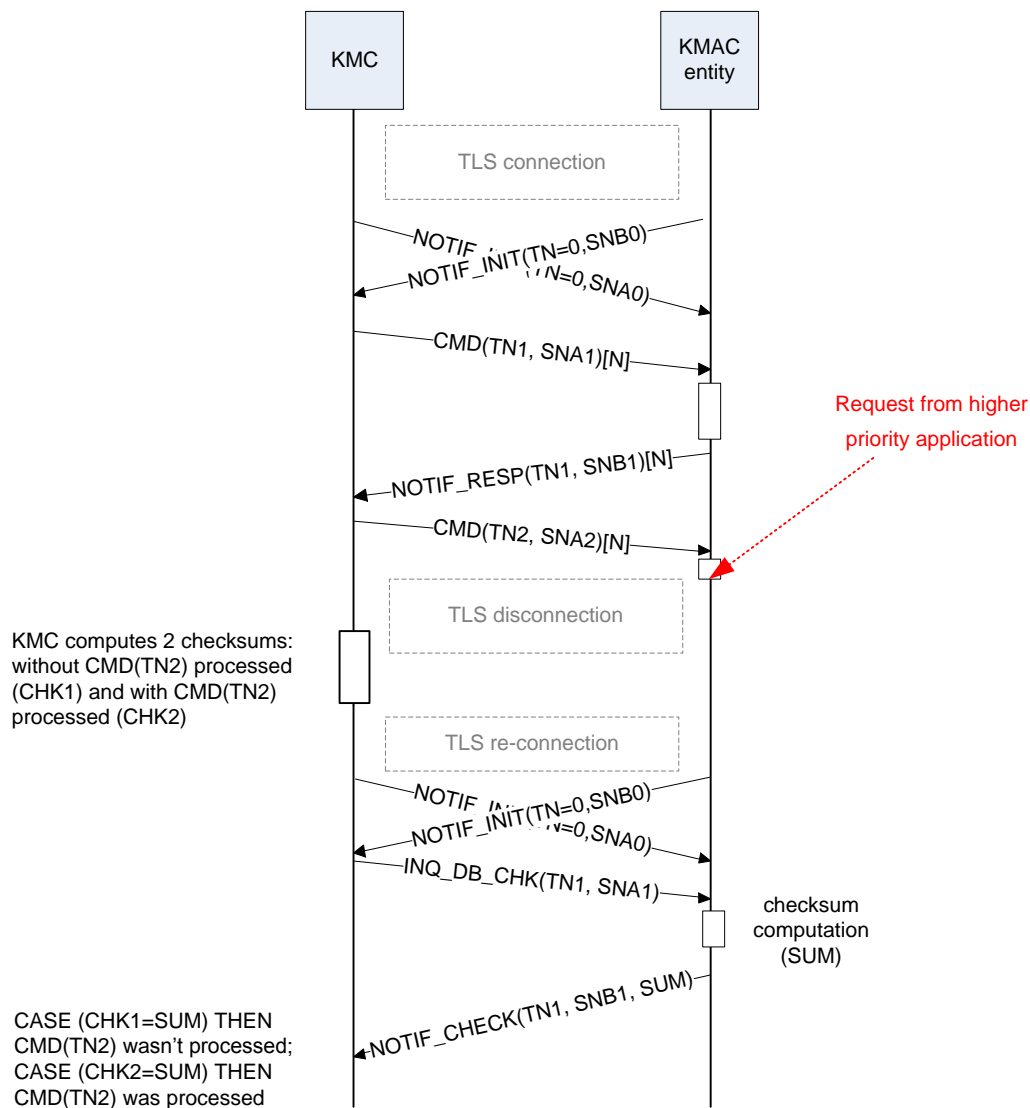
KMC

KMAC entity

TLS connection

NOTIF_INIT(TN=0,SNB0)

NOTIF_INIT(TN=0,SNA0)

CMD(TN1, SNA1)[N]

Request from higher priority application

NOTIF_RESP(TN1, SNB1)[N]

CMD(TN2, SNA2)[N]

TLS disconnection

KMC computes 2 checksums: without CMD(TN2) processed (CHK1) and with CMD(TN2) processed (CHK2)

TLS re-connection

NOTIF_INIT(TN=0,SNB0)

NOTIF_INIT(TN=0,SNA0)

INQ_DB_CHK(TN1, SNA1)

checksum computation (SUM)

NOTIF_CHECK(TN1, SNB1, SUM)

CASE (CHK1=SUM) THEN CMD(TN2) wasn't processed; CASE (CHK2=SUM) THEN CMD(TN2) was processed